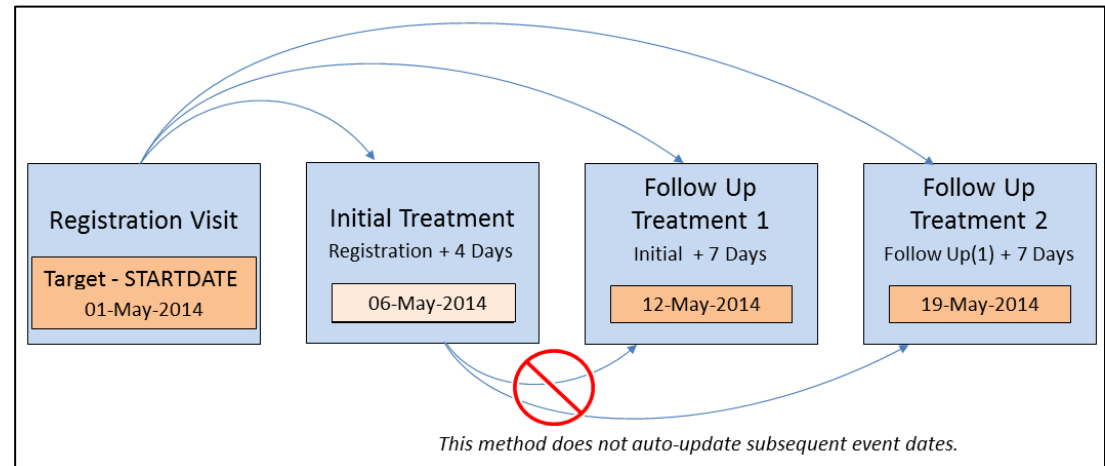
Registration Visit

Target - STARTDATE
01-May-2014

Initial Treatment
Registration + 4 Days

06-May-2014

Follow Up Treatment 1
Initial + 7 Days

12-May-2014

Follow Up Treatment 2
Follow Up(1) + 7 Days

19-May-2014

*This method does not auto-update subsequent event dates.*